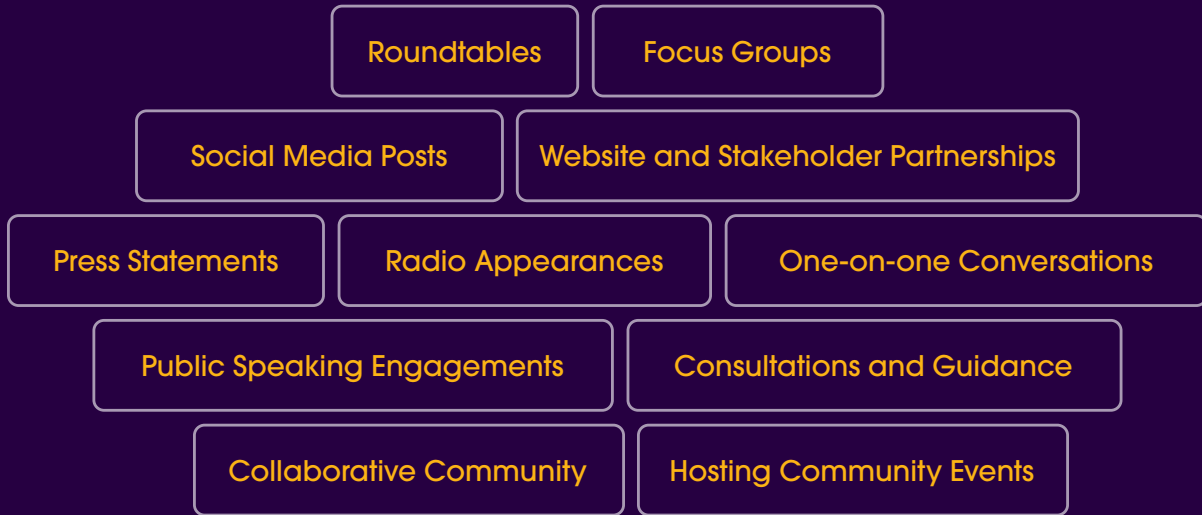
Roundtables
Focus Groups
Social Media Posts
Website and Stakeholder Partnerships
Press Statements
Radio Appearances
One-on-one Conversations
Public Speaking Engagements
Consultations and Guidance
Collaborative Community
Hosting Community Events